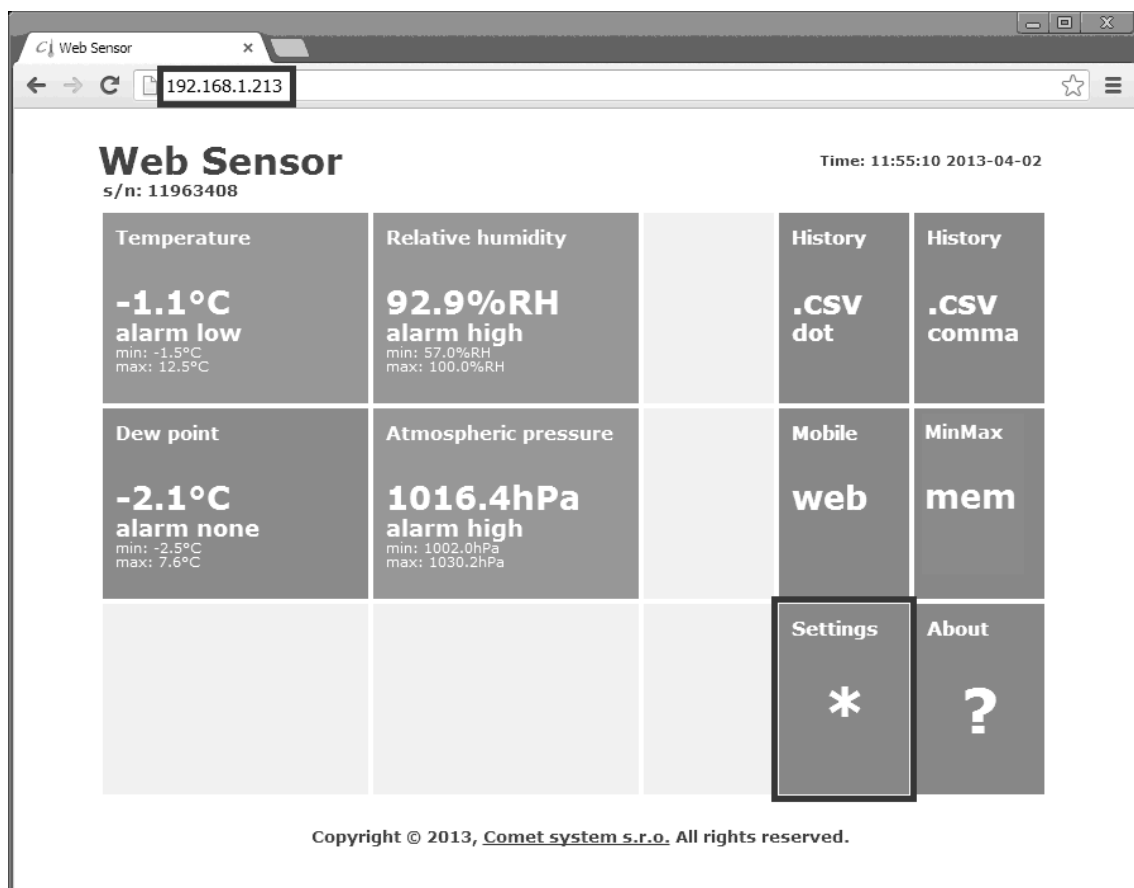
Web Sensor ×

192.168.1.213

Web Sensor
s/n: 11963408

Time: 11:55:10 2013-04-02

Temperature
-1.1°C
alarm low
min: -1.5°C
max: 12.5°C

Relative humidity
92.9%RH
alarm high
min: 57.0%RH
max: 100.0%RH

History
.CSV
dot

History
.CSV
comma

Dew point
-2.1°C
alarm none
min: -2.5°C
max: 7.6°C

Atmospheric pressure
1016.4hPa
alarm high
min: 1002.0hPa
max: 1030.2hPa

Mobile
web

MinMax
mem

Settings
*

About
?

Copyright © 2013, Comet system s.r.o. All rights reserved.